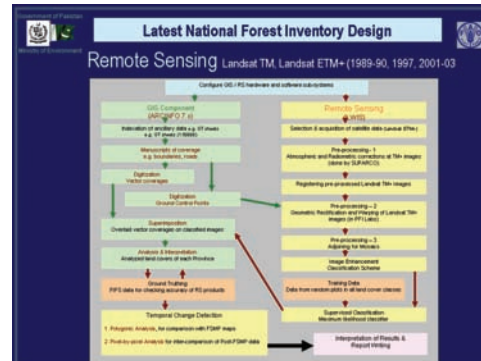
Government of Pakistan

Ministry of Environment

Latest National Forest Inventory Design

Remote Sensing Landsat TM, Landsat ETM+ (1989-90, 1997, 2001-03

Configure GIS / RS hardware and software subsystems

GIS Component (ARC/INFO 7.x)

Indexation of ancillary data e.g. ST sheets e.g. ST sheets (FSMP)

Manuscripts of coverage e.g. boundaries, roads

Digitization Vector coverages

Digitization Ground Control Points

Superimposition Overlaid vector coverages on classified images

Analysis & Interpretation Analyzed land covers of each Province

Ground Truthing FIFS data for checking accuracy of RS products

Temporal Change Detection

1. Polygonic Analysis, for comparison with FSMP maps

2. Pixel-by-pixel Analysis for inter-comparison of Post-FSMP data

Remote Sensing (ERDAS)

Selection & acquisition of satellite data (Landsat ETM+)

Pre-processing - 1 Atmospheric and Radiometric corrections at TM+ images (done by SUPARCO)

Registering pre-processed Landsat TM+ images

Pre-processing – 2 Geometric Rectification and Warping of Landsat TM+ images (in PFI Labs)

Pre-processing – 3 Adjoining for Mosaics

Image Enhancement Classification Scheme

Training Data Data from random plots in all land cover classes

Supervised Classification Maximum likelihood classifier

Interpretation of Results & Report Writing